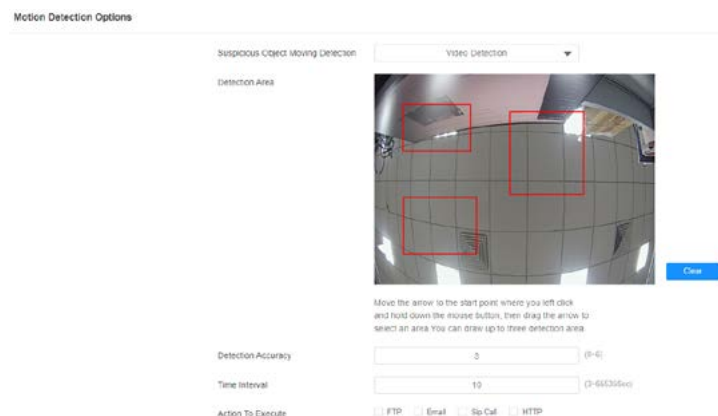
Motion Detection Options

Suspicious Object Moving Detection

Video Detection

Detection Area

Clear

Move the arrow to the start point where you left click and hold down the mouse button, then drag the arrow to select an area You can draw up to three detection area.

Detection Accuracy

3

(0-6)

Time Interval

10

(3-65535Sec)

Action To Execute

FTP

Email

Sip Call

HTTP